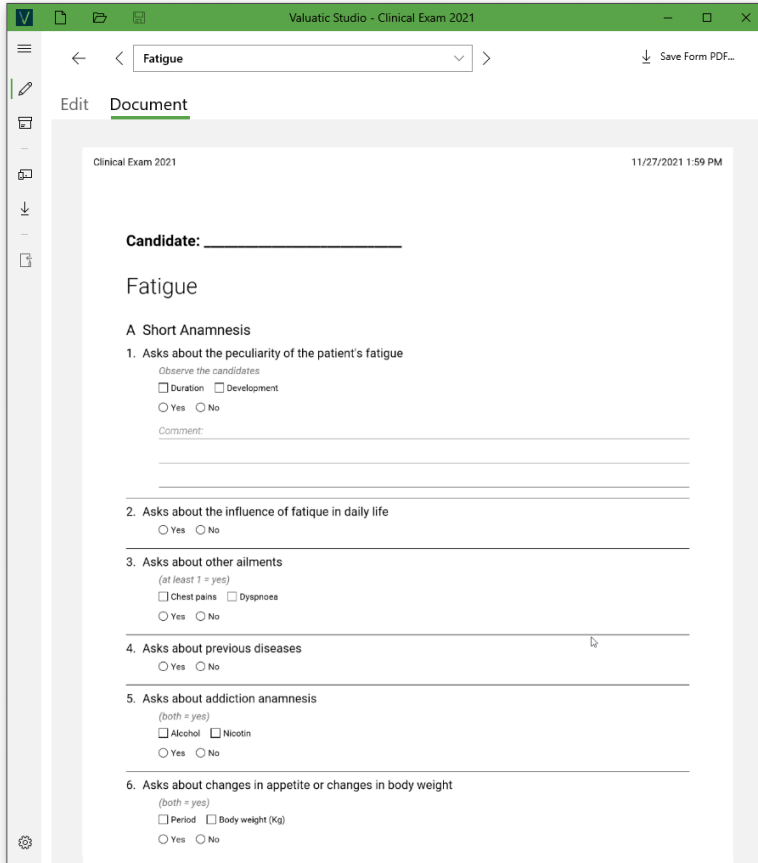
V Valuatic Studio - Clinical Exam 2021

Fatigue

Save Form PDF...

Edit Document

Clinical Exam 2021 11/27/2021 1:59 PM

Candidate: ________________________

Fatigue

A Short Anamnesis

1. Asks about the peculiarity of the patient's fatigue

Observe the candidates

☐ Duration ☐ Development

○ Yes ○ No

Comment:

2. Asks about the influence of fatigue in daily life

○ Yes ○ No

3. Asks about other ailments

(at least 1 = yes)

☐ Chest pains ☐ Dyspnoea

○ Yes ○ No

4. Asks about previous diseases

○ Yes ○ No

5. Asks about addiction anamnesis

(both = yes)

☐ Alcohol ☐ Nicotin

○ Yes ○ No

6. Asks about changes in appetite or changes in body weight

(both = yes)

☐ Period ☐ Body weight (Kg)

○ Yes ○ No